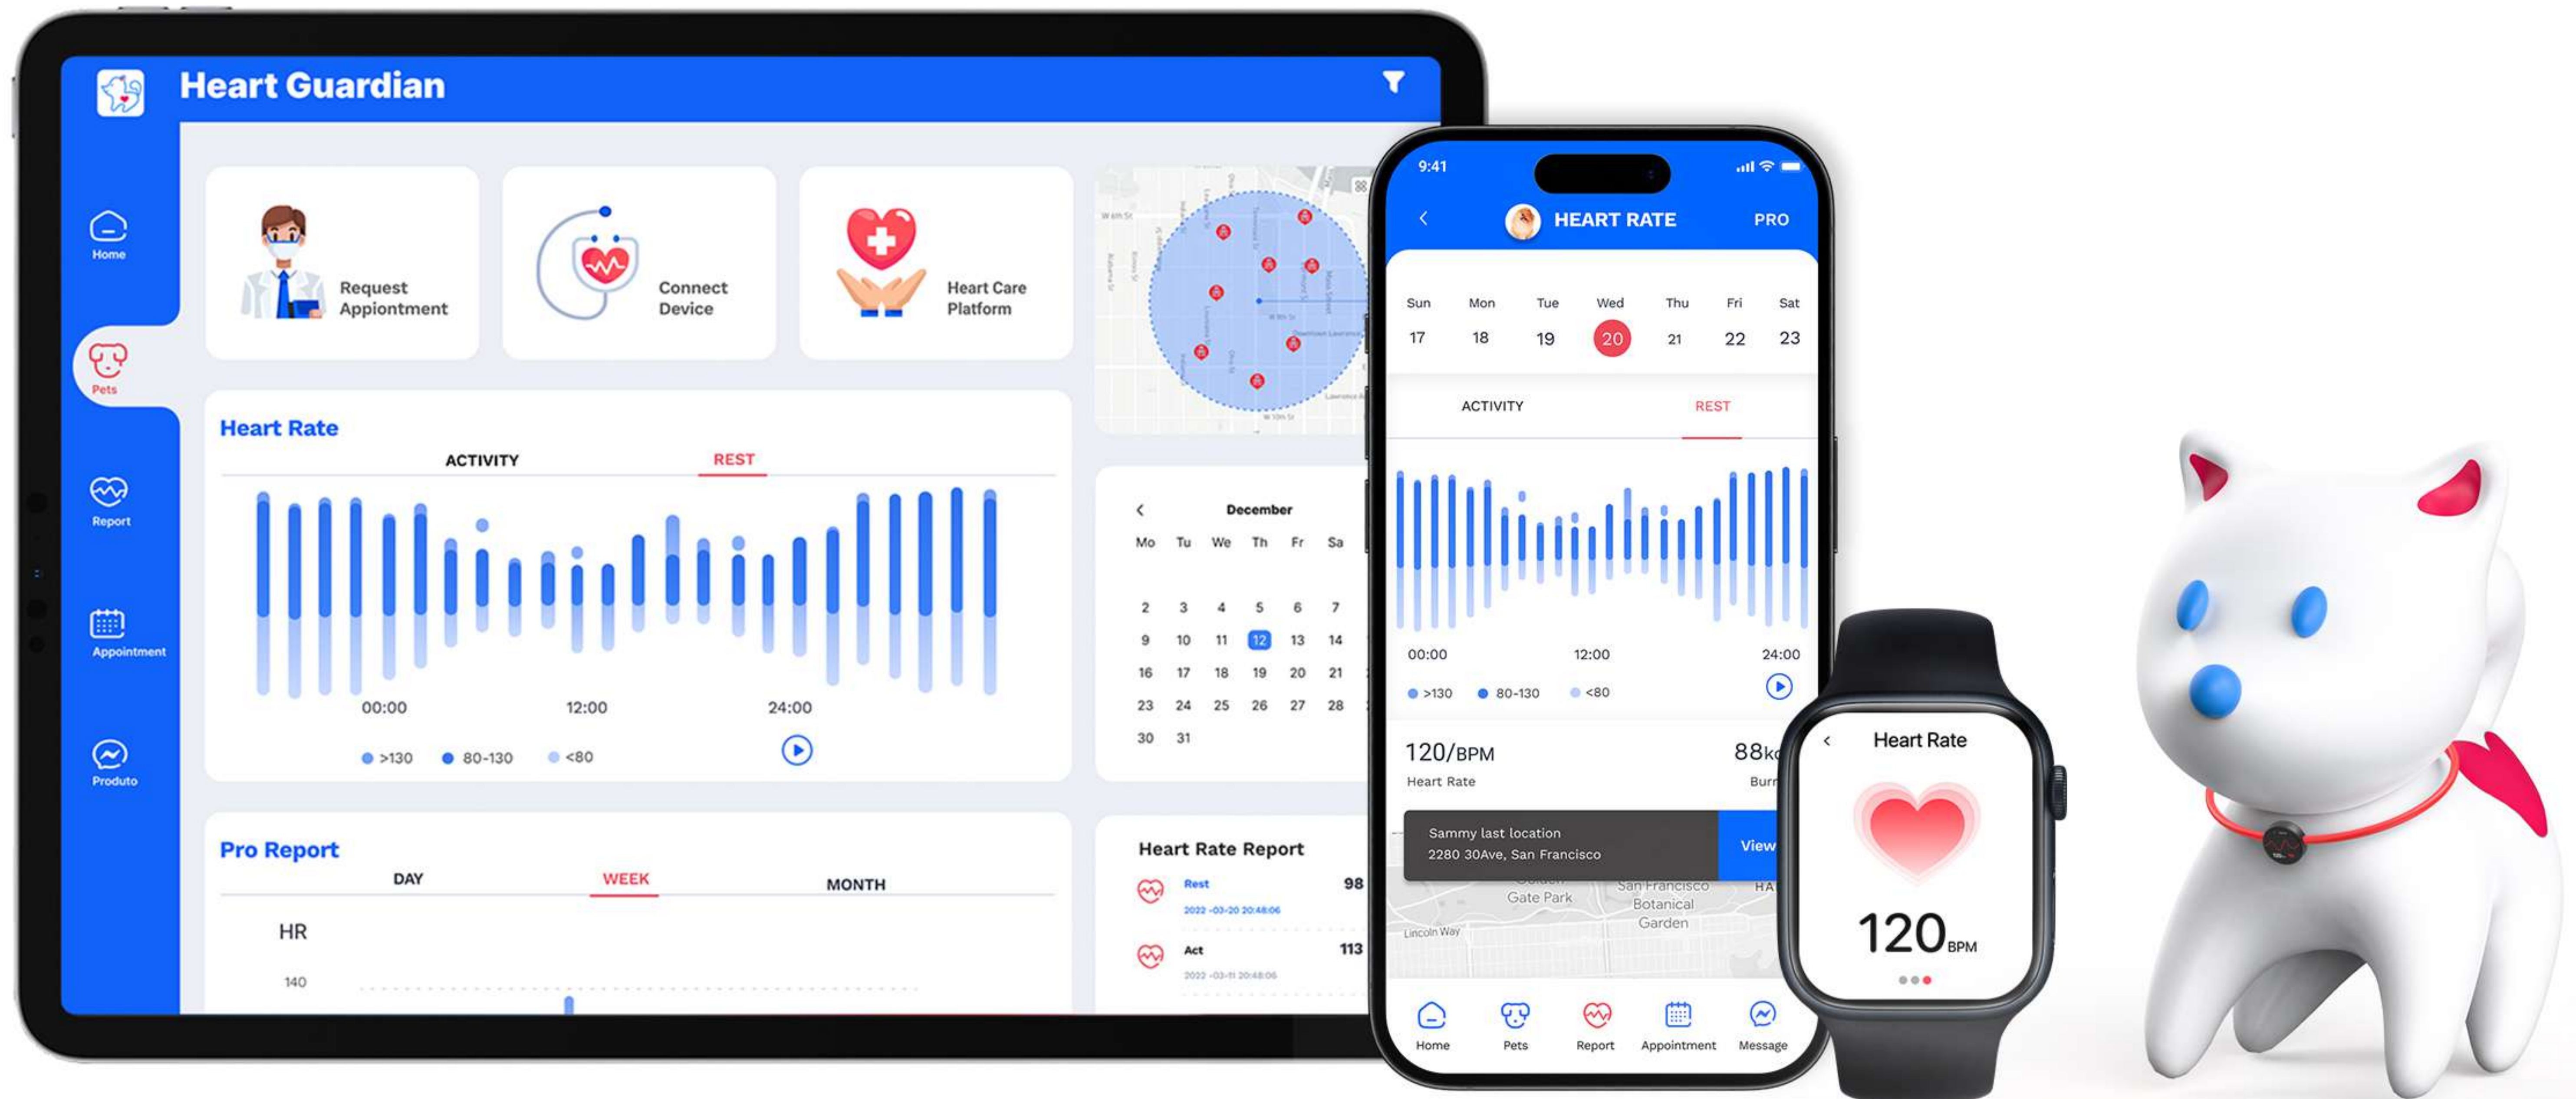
Heart Guardian

Home

Pets

Report

Appointment

Produto

Request Appiontment

Connect Device

Heart Care Platform

Heart Rate

ACTIVITY

REST

00:00

12:00

24:00

>130

80-130

<80

December

| Mo | Tu | We | Th | Fr | Sa |
|---|---|---|---|---|---|
| 2 | 3 | 4 | 5 | 6 | 7 |
| 9 | 10 | 11 | 12 | 13 | 14 |
| 16 | 17 | 18 | 19 | 20 | 21 |
| 23 | 24 | 25 | 26 | 27 | 28 |
| 30 | 31 | | | | |

Pro Report

DAY

WEEK

MONTH

HR

140

Heart Rate Report

Rest

2022-03-20 20:48:06

98

Act

2022-03-11 20:48:06

113

9:41

HEART RATE

PRO

| Sun | Mon | Tue | Wed | Thu | Fri | Sat |
|---|---|---|---|---|---|---|
| 17 | 18 | 19 | 20 | 21 | 22 | 23 |

ACTIVITY

REST

00:00

12:00

24:00

>130

80-130

<80

120/BPM

Heart Rate

88k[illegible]

Burn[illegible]

Sammy last location

2280 30Ave, San Francisco

View

Golden Gate Park

San Francisco Botanical Garden

Lincoln Way

Home

Pets

Report

Appointment

Message

Heart Rate

120 BPM